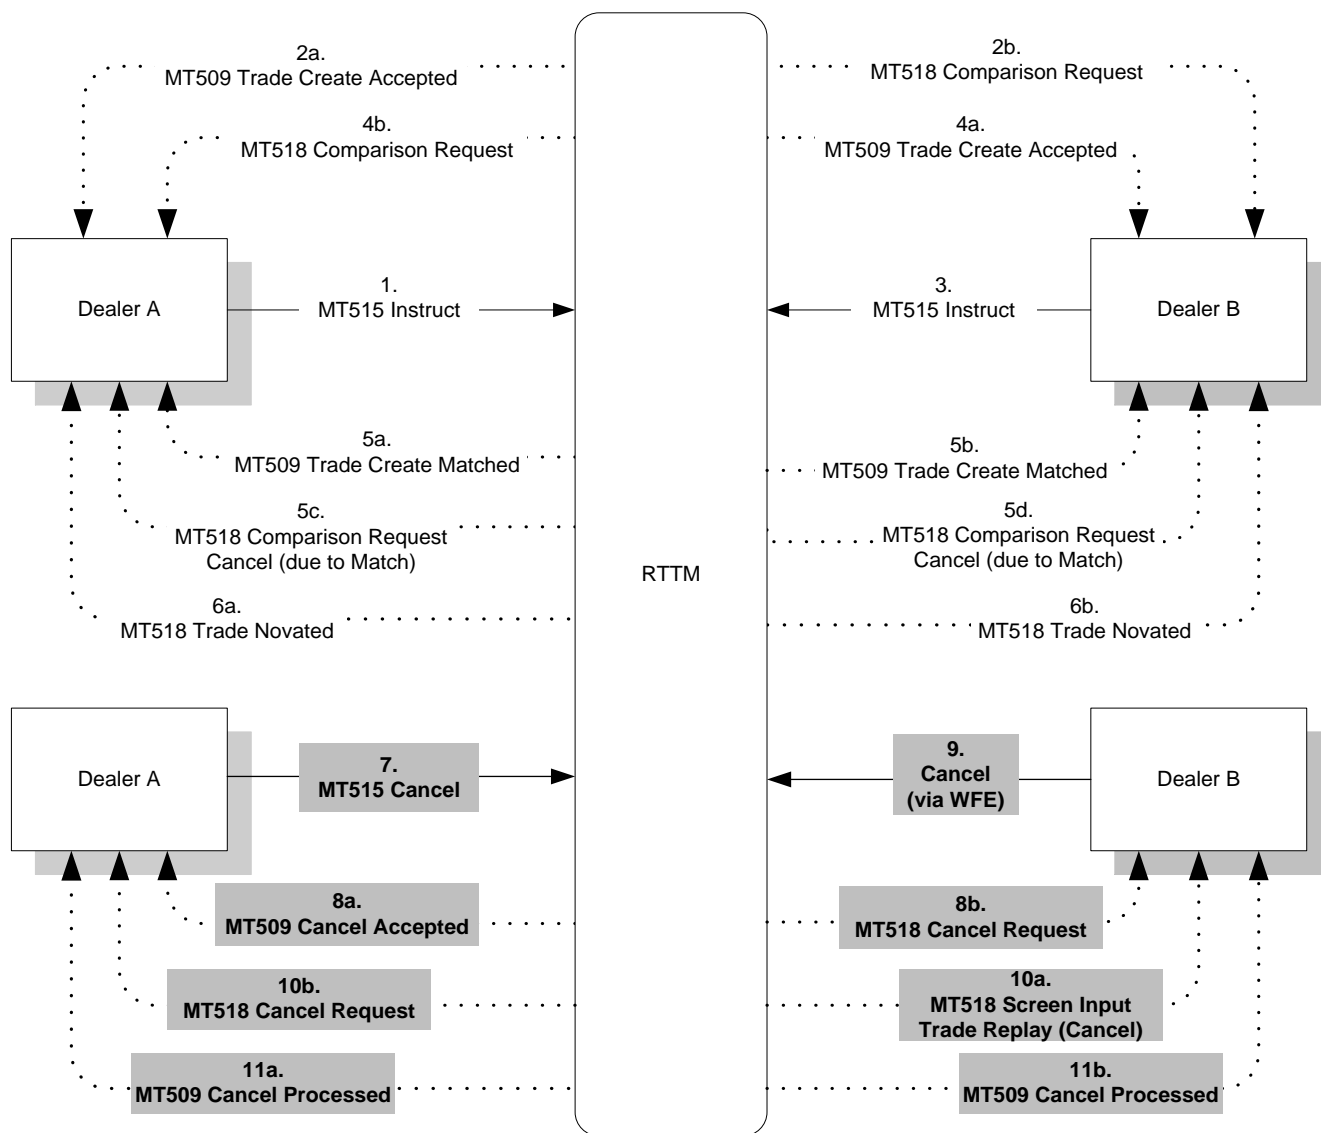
2a.
MT509 Trade Create Accepted

2b.
MT518 Comparison Request

4b.
MT518 Comparison Request

4a.
MT509 Trade Create Accepted

Dealer A

1.
MT515 Instruct

3.
MT515 Instruct

Dealer B

5a.
MT509 Trade Create Matched

5b.
MT509 Trade Create Matched

5c.
MT518 Comparison Request Cancel (due to Match)

5d.
MT518 Comparison Request Cancel (due to Match)

RTTM

6a.
MT518 Trade Novated

6b.
MT518 Trade Novated

Dealer A

7.
MT515 Cancel

9.
Cancel (via WFE)

Dealer B

8a.
MT509 Cancel Accepted

8b.
MT518 Cancel Request

10b.
MT518 Cancel Request

10a.
MT518 Screen Input Trade Replay (Cancel)

11a.
MT509 Cancel Processed

11b.
MT509 Cancel Processed